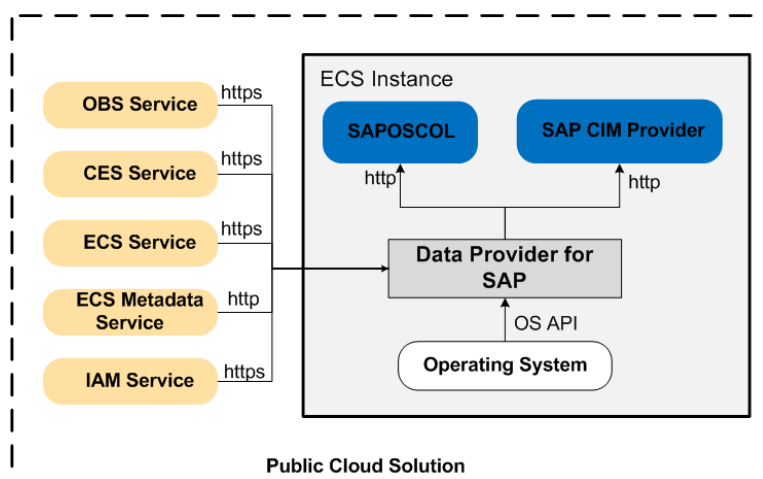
OBS Service
https
CES Service
https
ECS Service
https
ECS Metadata Service
http
IAM Service
https

ECS Instance
SAPOSCOL
SAP CIM Provider
http
http
Data Provider for SAP
OS API
Operating System

Public Cloud Solution